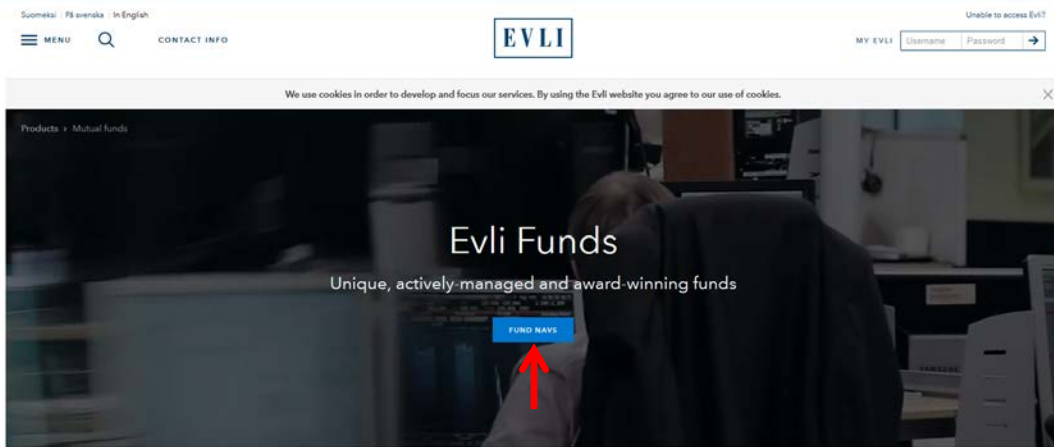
Suomeksi | På svenska | In English

MENU

CONTACT INFO

EVLI

Unable to access Evli?

MY EVLI Username Password

We use cookies in order to develop and focus our services. By using the Evli website you agree to our use of cookies.

Products › Mutual funds

Evli Funds

Unique, actively-managed and award-winning funds

FUND NAVS